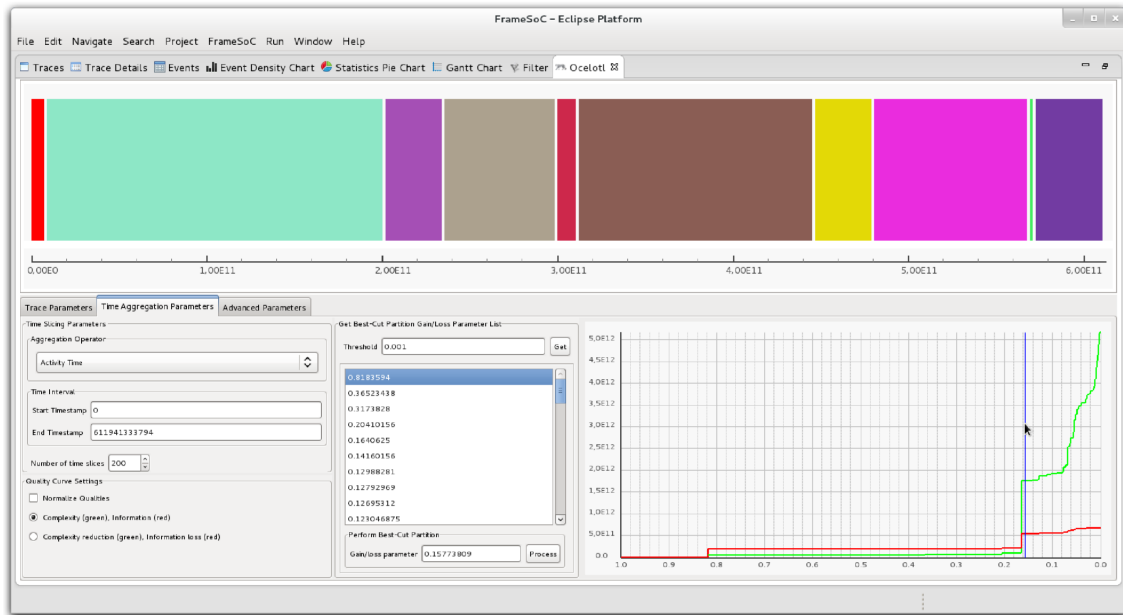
FrameSoC - Eclipse Platform

File Edit Navigate Search Project FrameSoC Run Window Help

Traces Trace Details Events Event Density Chart Statistics Pie Chart Gantt Chart Filter Ocelotl

0.00E0 1.00E11 2.00E11 3.00E11 4.00E11 5.00E11 6.00E11

Trace Parameters | Time Aggregation Parameters | Advanced Parameters

Time Slicing Parameters

Aggregation Operator

Activity Time

Time Interval

Start Timestamp 0

End Timestamp 611941333794

Number of time slices 200

Quality Curve Settings

Normalize Qualities

Complexity (green), Information (red)

Complexity reduction (green), Information loss (red)

Get Best-Cut Partition Gain/Loss Parameter List

Threshold 0.001 Get

0.8183594
0.36523438
0.3173828
0.20410156
0.1640625
0.14160156
0.12988281
0.12792969
0.12695312
0.123046875

Perform Best-Cut Partition

Gain/loss parameter 0.15773809 Process

5.0E12
4.5E12
4.0E12
3.5E12
3.0E12
2.5E12
2.0E12
1.5E12
1.0E12
5.0E11
0.0

1.0 0.9 0.8 0.7 0.6 0.5 0.4 0.3 0.2 0.1 0.0